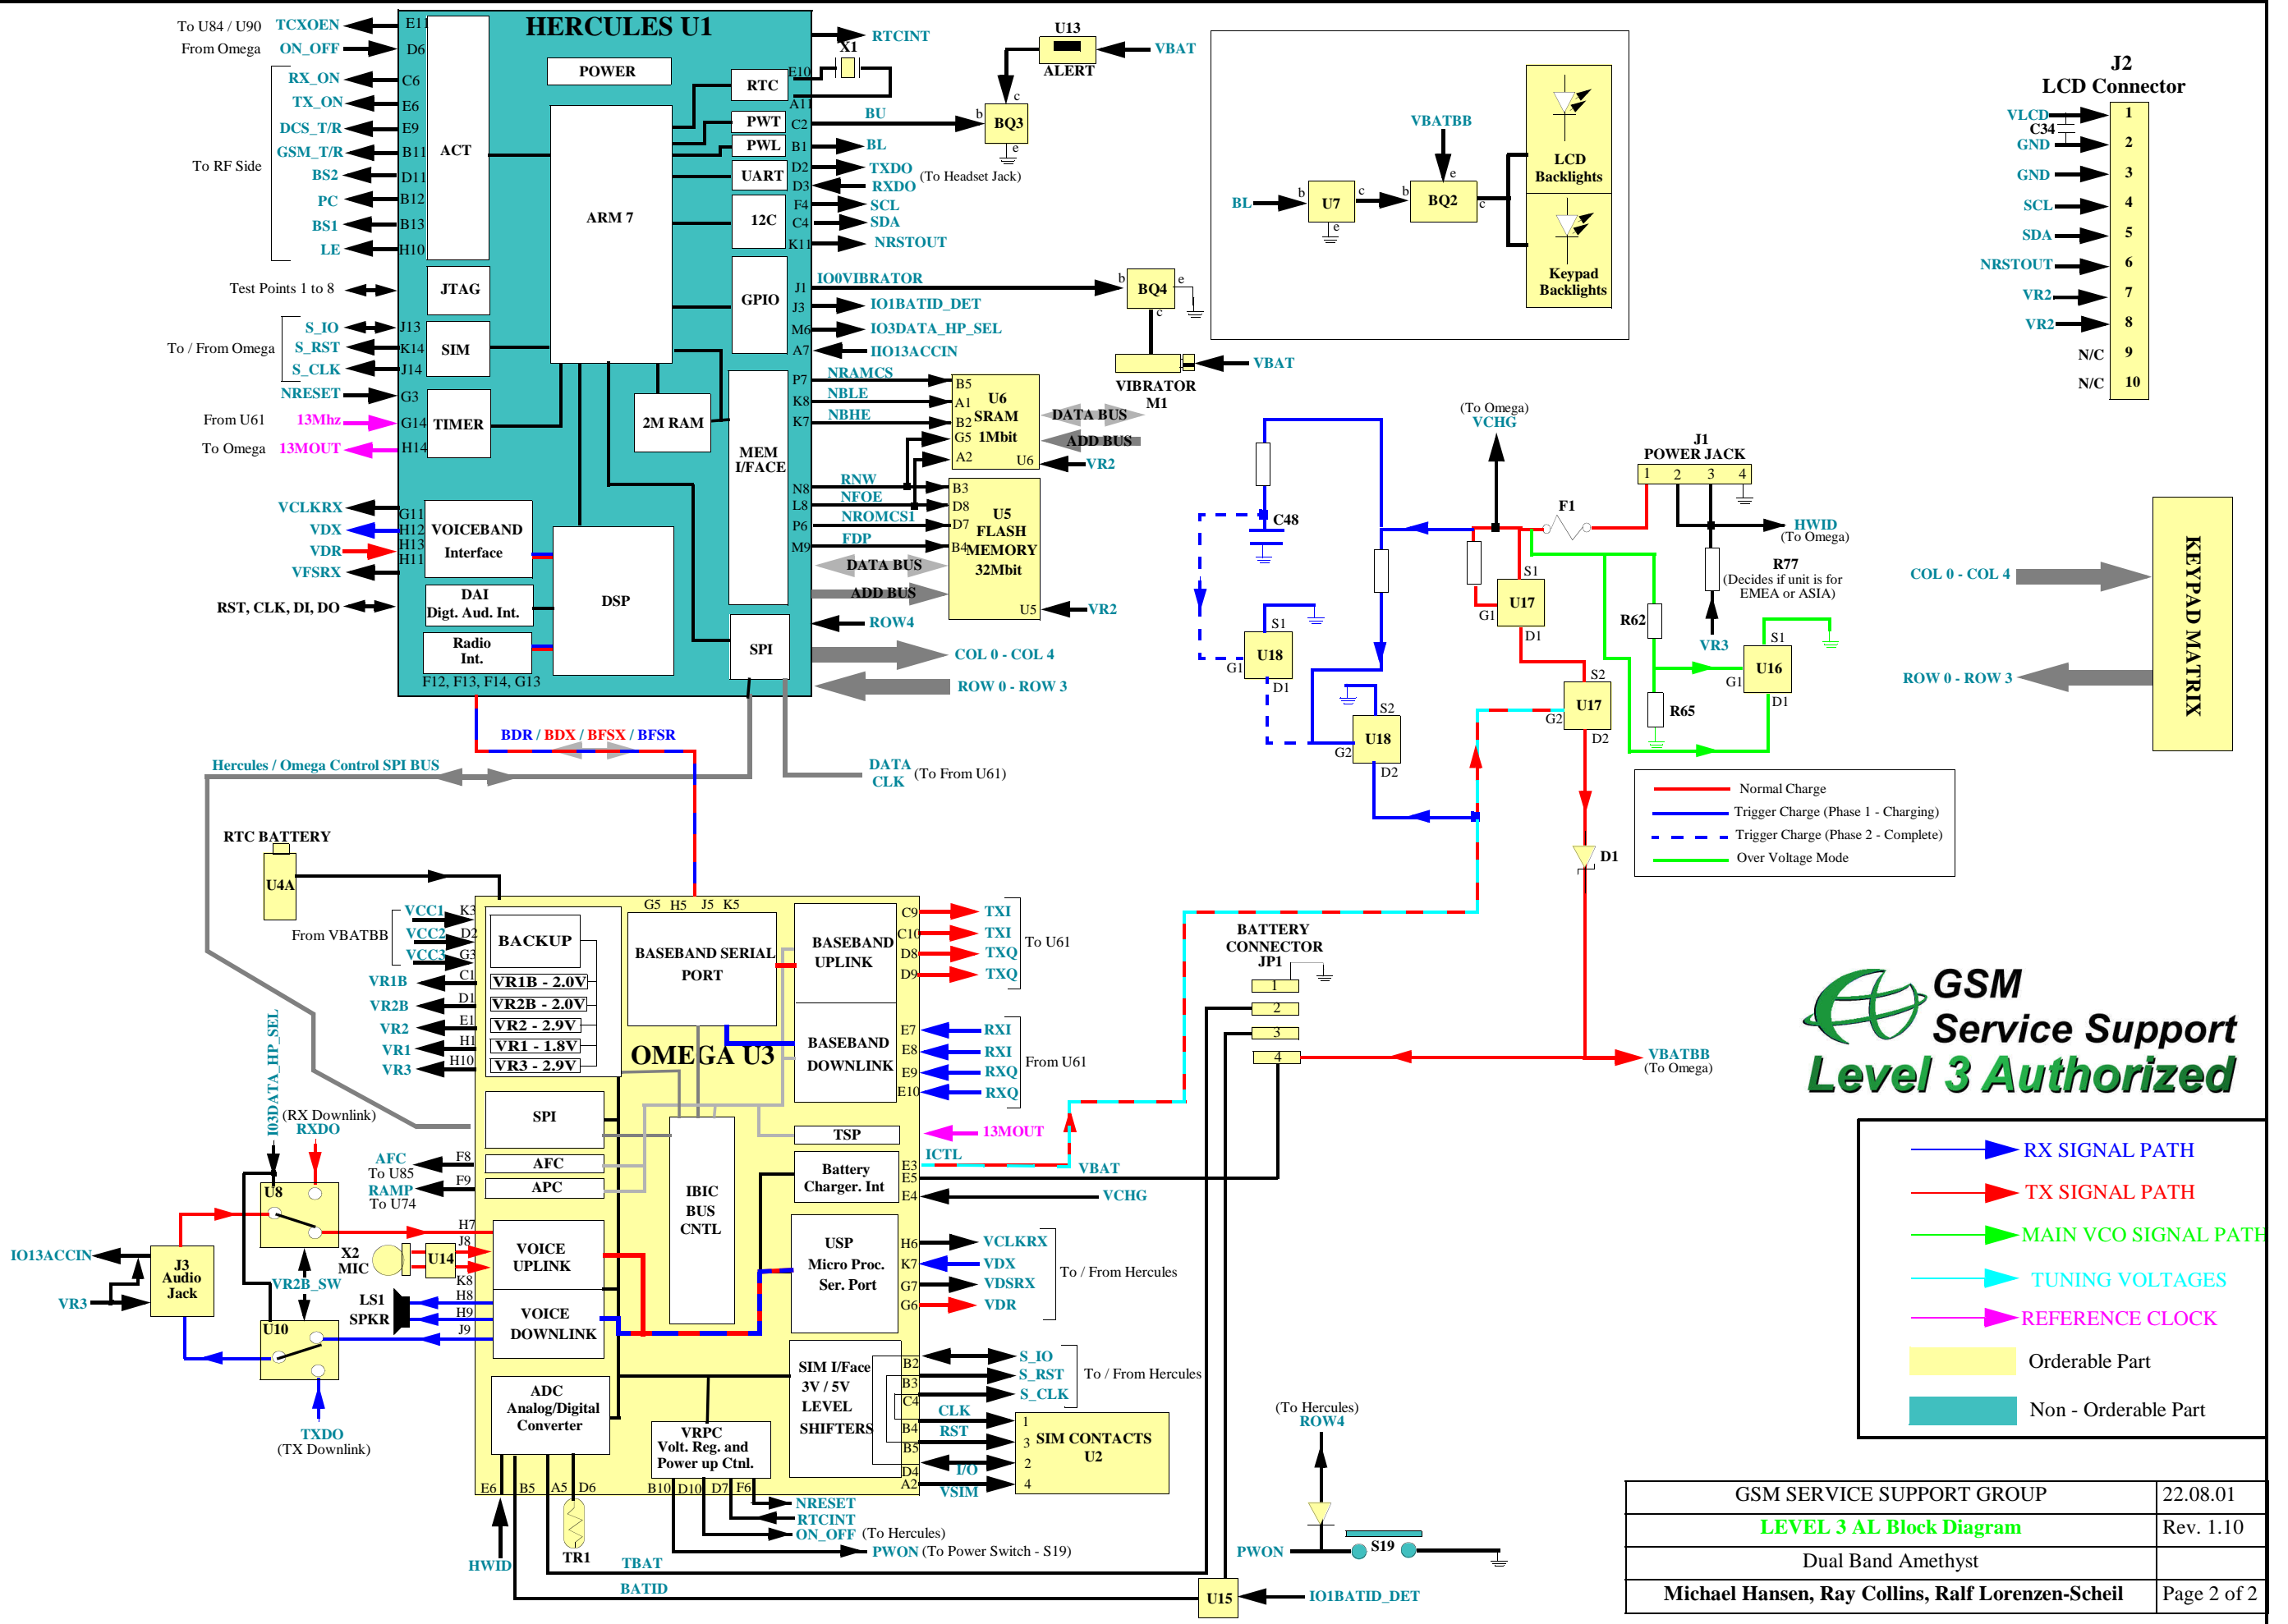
HERCULES U1

To U84 / U90 TCXOEN E11
From Omega ON_OFF D6
RX_ON C6
TX_ON E6
DCS_T/R E9
GSM_T/R B11
To RF Side
BS2 D11
PC B12
BS1 B13
LE H10
ACT
POWER
ARM 7
RTC E10
PWT C2
PWL B1
UART D2 D3
12C F4 C4 K11
A11
RTCINT
X1
U13
ALERT
VBAT
BU
BQ3
BL
TXDO
RXDO (To Headset Jack)
SCL
SDA
NRSTOUT
Test Points 1 to 8
JTAG
GPIO J1 J3 M6 A7
IO0VIBRATOR
IO1BATID_DET
IO3DATA_HP_SEL
IIO13ACCIN
BQ4
VBAT
VIBRATOR M1
To / From Omega
S_IO J13
S_RST K14
S_CLK J14
SIM
NRESET G3
From U61 13Mhz G14
TIMER
To Omega 13MOUT H14
2M RAM
MEM I/FACE
P7 K8 K7
NRAMCS
NBLE
NBHE
B5 A1 B2 G5 A2
U6 SRAM 1Mbit U6
DATA BUS
ADD BUS
VR2
VCLKRX G11
VDX H12
VDR H13
VFSRX H11
VOICEBAND Interface
DAI Digt. Aud. Int.
Radio Int.
RST, CLK, DI, DO
DSP
F12, F13, F14, G13
N8 L8 P6 M9
RNW
NFOE
NROMCS1
FDP
B3 D8 D7 B4
U5 FLASH MEMORY 32Mbit U5
DATA BUS
ADD BUS
VR2
SPI
ROW4
COL 0 - COL 4
ROW 0 - ROW 3
BDR / BDX / BFSX / BFSR
Hercules / Omega Control SPI BUS
DATA CLK (To From U61)

BL U7 BQ2 VBATBB
LCD Backlights
Keypad Backlights

J2 LCD Connector
VLCD C34 1
GND 2
GND 3
SCL 4
SDA 5
NRSTOUT 6
VR2 7
VR2 8
N/C 9
N/C 10

(To Omega) VCHG
C48
U18 S1 G1 D1
U18 S2 G2 D2
J1 POWER JACK 1 2 3 4
F1
HWID (To Omega)
R77 (Decides if unit is for EMEA or ASIA)
U17 S1 G1 D1
U17 S2 G2 D2
R62
R65
VR3
U16 S1 G1 D1
D1
COL 0 - COL 4
ROW 0 - ROW 3
KEYPAD MATRIX

Normal Charge
Trigger Charge (Phase 1 - Charging)
Trigger Charge (Phase 2 - Complete)
Over Voltage Mode

RTC BATTERY
U4A
From VBATBB
VCC1 K3
VCC2 D2
VCC3 G3
VR1B C1
VR2B D1
VR2 E1
VR1 H1
VR3 H10
BACKUP
VR1B - 2.0V
VR2B - 2.0V
VR2 - 2.9V
VR1 - 1.8V
VR3 - 2.9V
G5 H5 J5 K5
BASEBAND SERIAL PORT
OMEGA U3
BASEBAND UPLINK
C9 C10 D8 D9
TXI TXI TXQ TXQ To U61
BASEBAND DOWNLINK
E7 E8 E9 E10
RXI RXI RXQ RXQ From U61
SPI
IO3DATA_HP_SEL
(RX Downlink) RXDO
AFC To U85 F8
RAMP To U74 F9
AFC
APC
IBIC BUS CNTL
TSP
13MOUT
Battery Charger. Int
E3 E5 E4
ICTL
VBAT
VCHG
IO13ACCIN
J3 Audio Jack
U8
X2 MIC
U14
VR2B_SW
VR3
LS1 SPKR
U10
H7 J8 K8 H8 H9 J9
VOICE UPLINK
VOICE DOWNLINK
USP Micro Proc. Ser. Port
H6 K7 G7 G6
VCLKRX VDX VDSRX VDR
To / From Hercules
SIM I/Face 3V / 5V LEVEL SHIFTERS
B2 B3 C4 B4 B5 D4 A2
S_IO S_RST S_CLK To / From Hercules
CLK RST I/O VSIM
SIM CONTACTS U2
1 3 2 4
ADC Analog/Digital Converter
VRPC Volt. Reg. and Power up Ctnl.
TXDO (TX Downlink)
E6 B5 A5 D6 B10 D10 D7 F6
NRESET
RTCINT
ON_OFF (To Hercules)
PWON (To Power Switch - S19)
HWID
TR1
TBAT
BATID
BATTERY CONNECTOR JP1
1 2 3 4
VBATBB (To Omega)
(To Hercules) ROW4
PWON
S19
U15
IO1BATID_DET

GSM Service Support Level 3 Authorized

RX SIGNAL PATH
TX SIGNAL PATH
MAIN VCO SIGNAL PATH
TUNING VOLTAGES
REFERENCE CLOCK
Orderable Part
Non - Orderable Part

| GSM SERVICE SUPPORT GROUP | 22.08.01 |
|---|---|
| LEVEL 3 AL Block Diagram | Rev. 1.10 |
| Dual Band Amethyst | |
| Michael Hansen, Ray Collins, Ralf Lorenzen-Scheil | Page 2 of 2 |